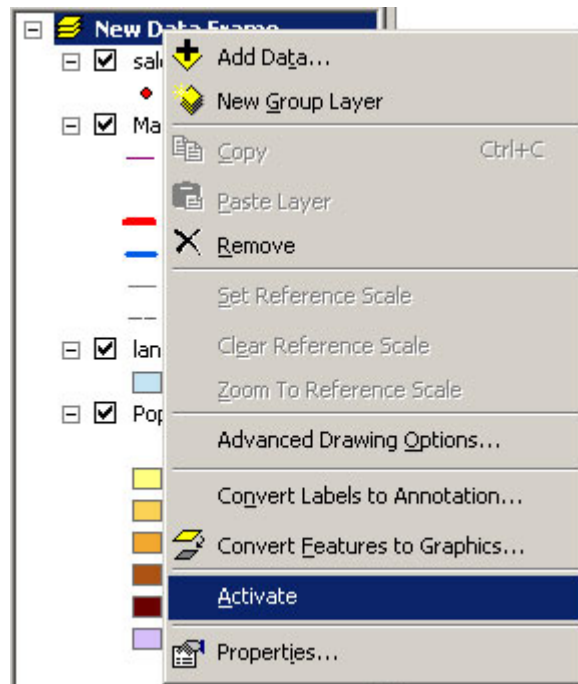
New Data Frame
sal
Ma
lan
Pop

Add Data...
New Group Layer
Copy Ctrl+C
Paste Layer
Remove
Set Reference Scale
Clear Reference Scale
Zoom To Reference Scale
Advanced Drawing Options...
Convert Labels to Annotation...
Convert Features to Graphics...
Activate
Properties...